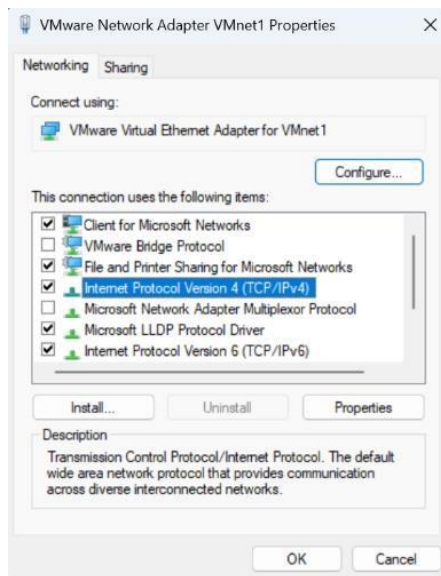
VMware Network Adapter VMnet1 Properties ×

Networking Sharing

Connect using:

VMware Virtual Ethernet Adapter for VMnet1

Configure...

This connection uses the following items:

☑ Client for Microsoft Networks
☐ VMware Bridge Protocol
☑ File and Printer Sharing for Microsoft Networks
☑ Internet Protocol Version 4 (TCP/IPv4)
☐ Microsoft Network Adapter Multiplexor Protocol
☑ Microsoft LLDP Protocol Driver
☑ Internet Protocol Version 6 (TCP/IPv6)

Install... Uninstall Properties

Description

Transmission Control Protocol/Internet Protocol. The default wide area network protocol that provides communication across diverse interconnected networks.

OK Cancel